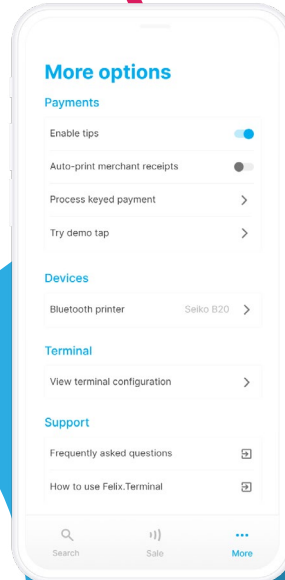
More options

Payments

Enable tips

Auto-print merchant receipts

Process keyed payment

Try demo tap

Devices

Bluetooth printer Seiko B20

Terminal

View terminal configuration

Support

Frequently asked questions

How to use Felix.Terminal

Search

Sale

More